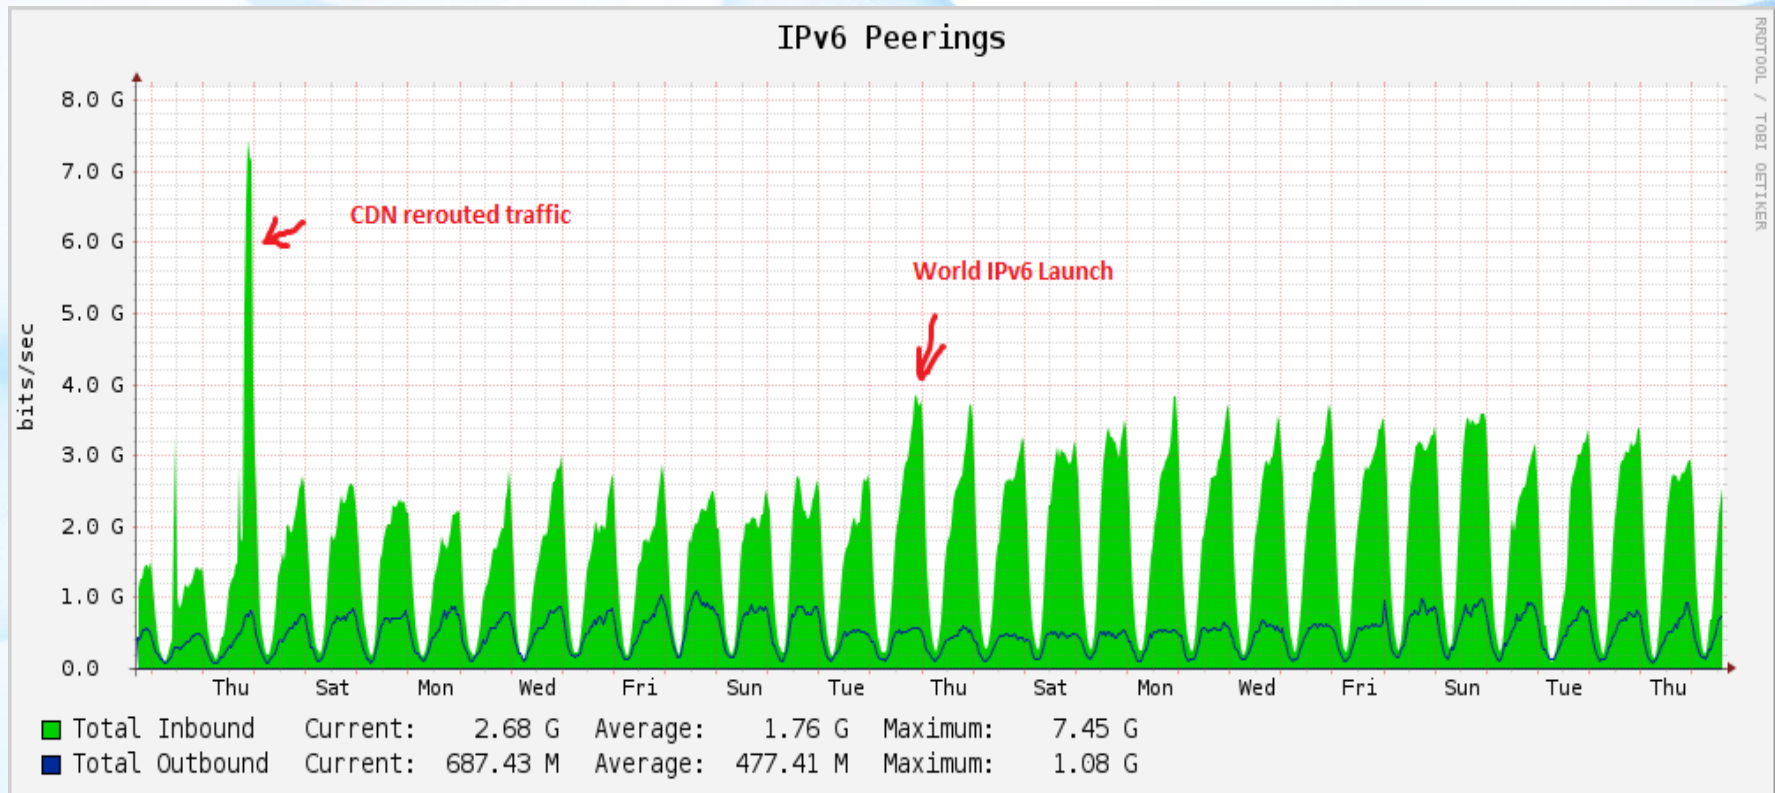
IPv6 Peerings

RRDTOOL / TOBI OETIKER

bits/sec

8.0 G
7.0 G
6.0 G
5.0 G
4.0 G
3.0 G
2.0 G
1.0 G
0.0

CDN rerouted traffic

World IPv6 Launch

Thu Sat Mon Wed Fri Sun Tue Thu Sat Mon Wed Fri Sun Tue Thu

| | Current: | Average: | Maximum: |
|---|---|---|---|
| Total Inbound | 2.68 G | 1.76 G | 7.45 G |
| Total Outbound | 687.43 M | 477.41 M | 1.08 G |